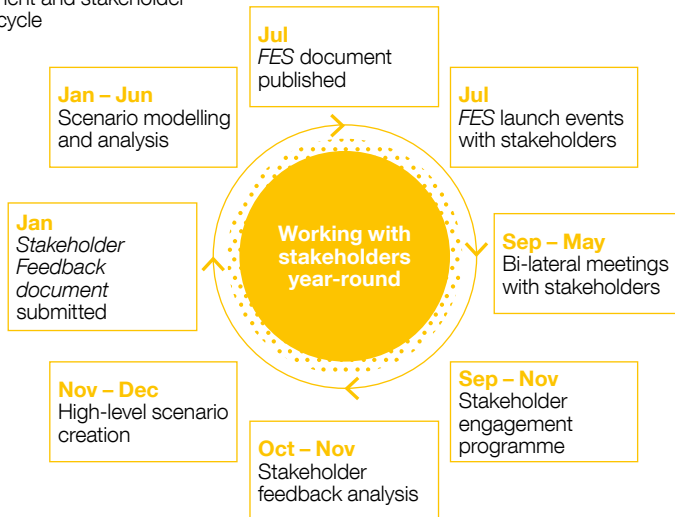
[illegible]ent and stakeholder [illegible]ycle

Jul
*FES* document published

Jul
*FES* launch events with stakeholders

Sep – May
Bi-lateral meetings with stakeholders

Sep – Nov
Stakeholder engagement programme

Oct – Nov
Stakeholder feedback analysis

Nov – Dec
High-level scenario creation

Jan
*Stakeholder Feedback document* submitted

Jan – Jun
Scenario modelling and analysis

Working with stakeholders year-round